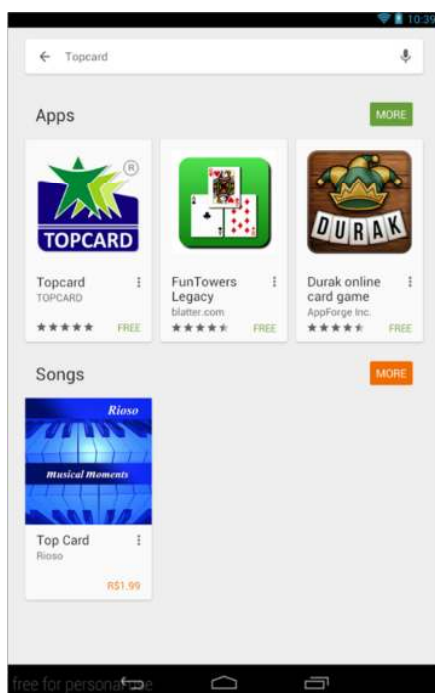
10:39

Topcard

Apps

MORE

TOPCARD

Topcard
TOPCARD
FREE

FunTowers Legacy
blatter.com
FREE

DURAK

Durak online card game
AppForge Inc.
FREE

Songs

MORE

Rioso

Musical Moments

Top Card
Rioso
R$1.99

free for personal use